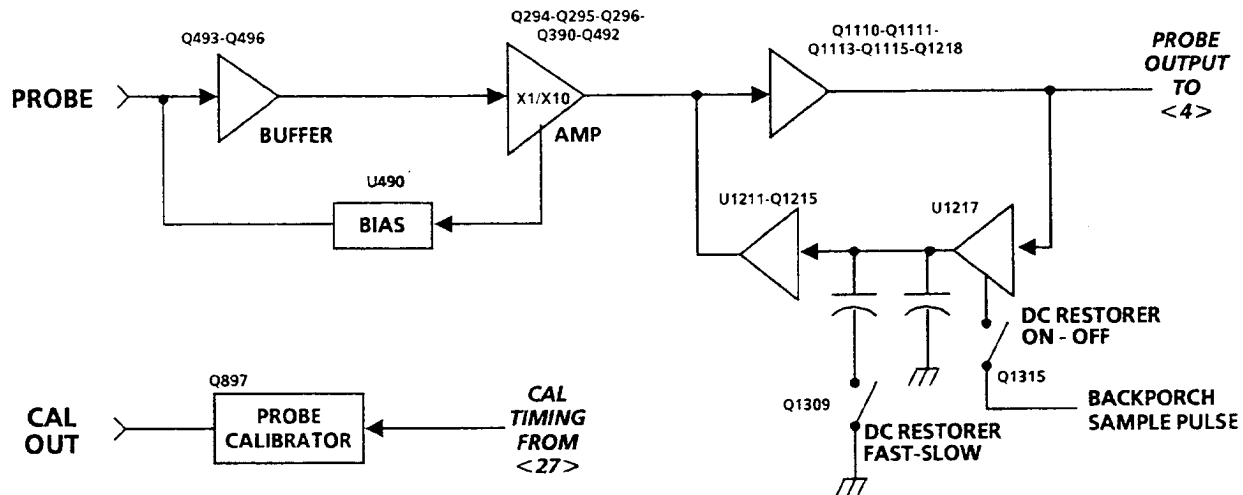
Q493-Q496

PROBE

BUFFER

Q294-Q295-Q296-Q390-Q492

X1/X10

AMP

U490

BIAS

Q1110-Q1111-Q1113-Q1115-Q1218

PROBE OUTPUT TO <4>

U1211-Q1215

U1217

DC RESTORER ON - OFF

Q1315

BACKPORCH SAMPLE PULSE

Q1309

DC RESTORER FAST-SLOW

Q897

CAL OUT

PROBE CALIBRATOR

CAL TIMING FROM <27>